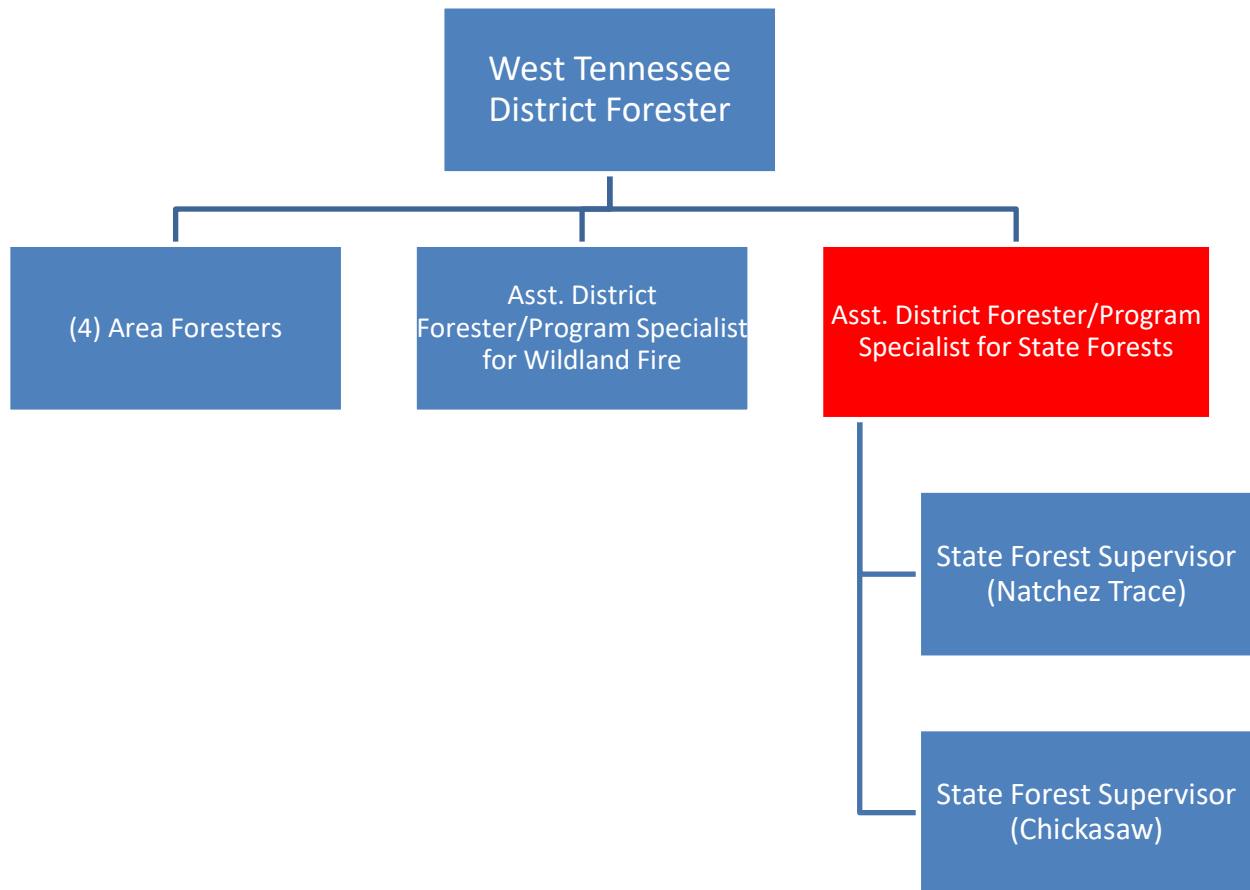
West Tennessee District Forester

(4) Area Foresters

Asst. District Forester/Program Specialist for Wildland Fire

Asst. District Forester/Program Specialist for State Forests

State Forest Supervisor (Natchez Trace)

State Forest Supervisor (Chickasaw)